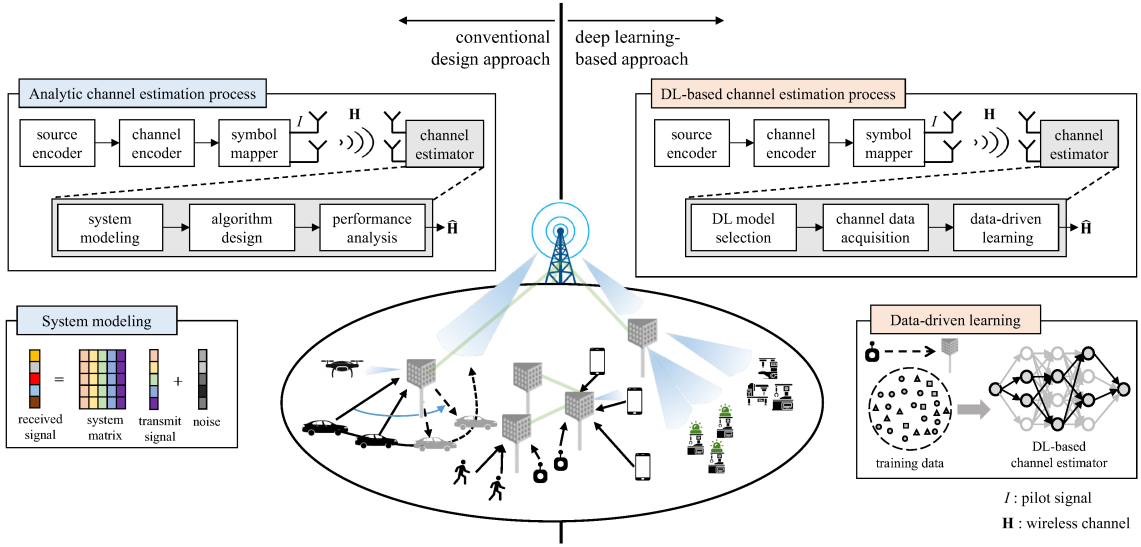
conventional design approach

deep learning-based approach

Analytic channel estimation process

source encoder

channel encoder

symbol mapper

$I$

$\mathbf{H}$

channel estimator

system modeling

algorithm design

performance analysis

$\hat{\mathbf{H}}$

DL-based channel estimation process

source encoder

channel encoder

symbol mapper

$I$

$\mathbf{H}$

channel estimator

DL model selection

channel data acquisition

data-driven learning

$\hat{\mathbf{H}}$

System modeling

=

+

received signal

system matrix

transmit signal

noise

Data-driven learning

training data

DL-based channel estimator

$I$ : pilot signal

$\mathbf{H}$ : wireless channel